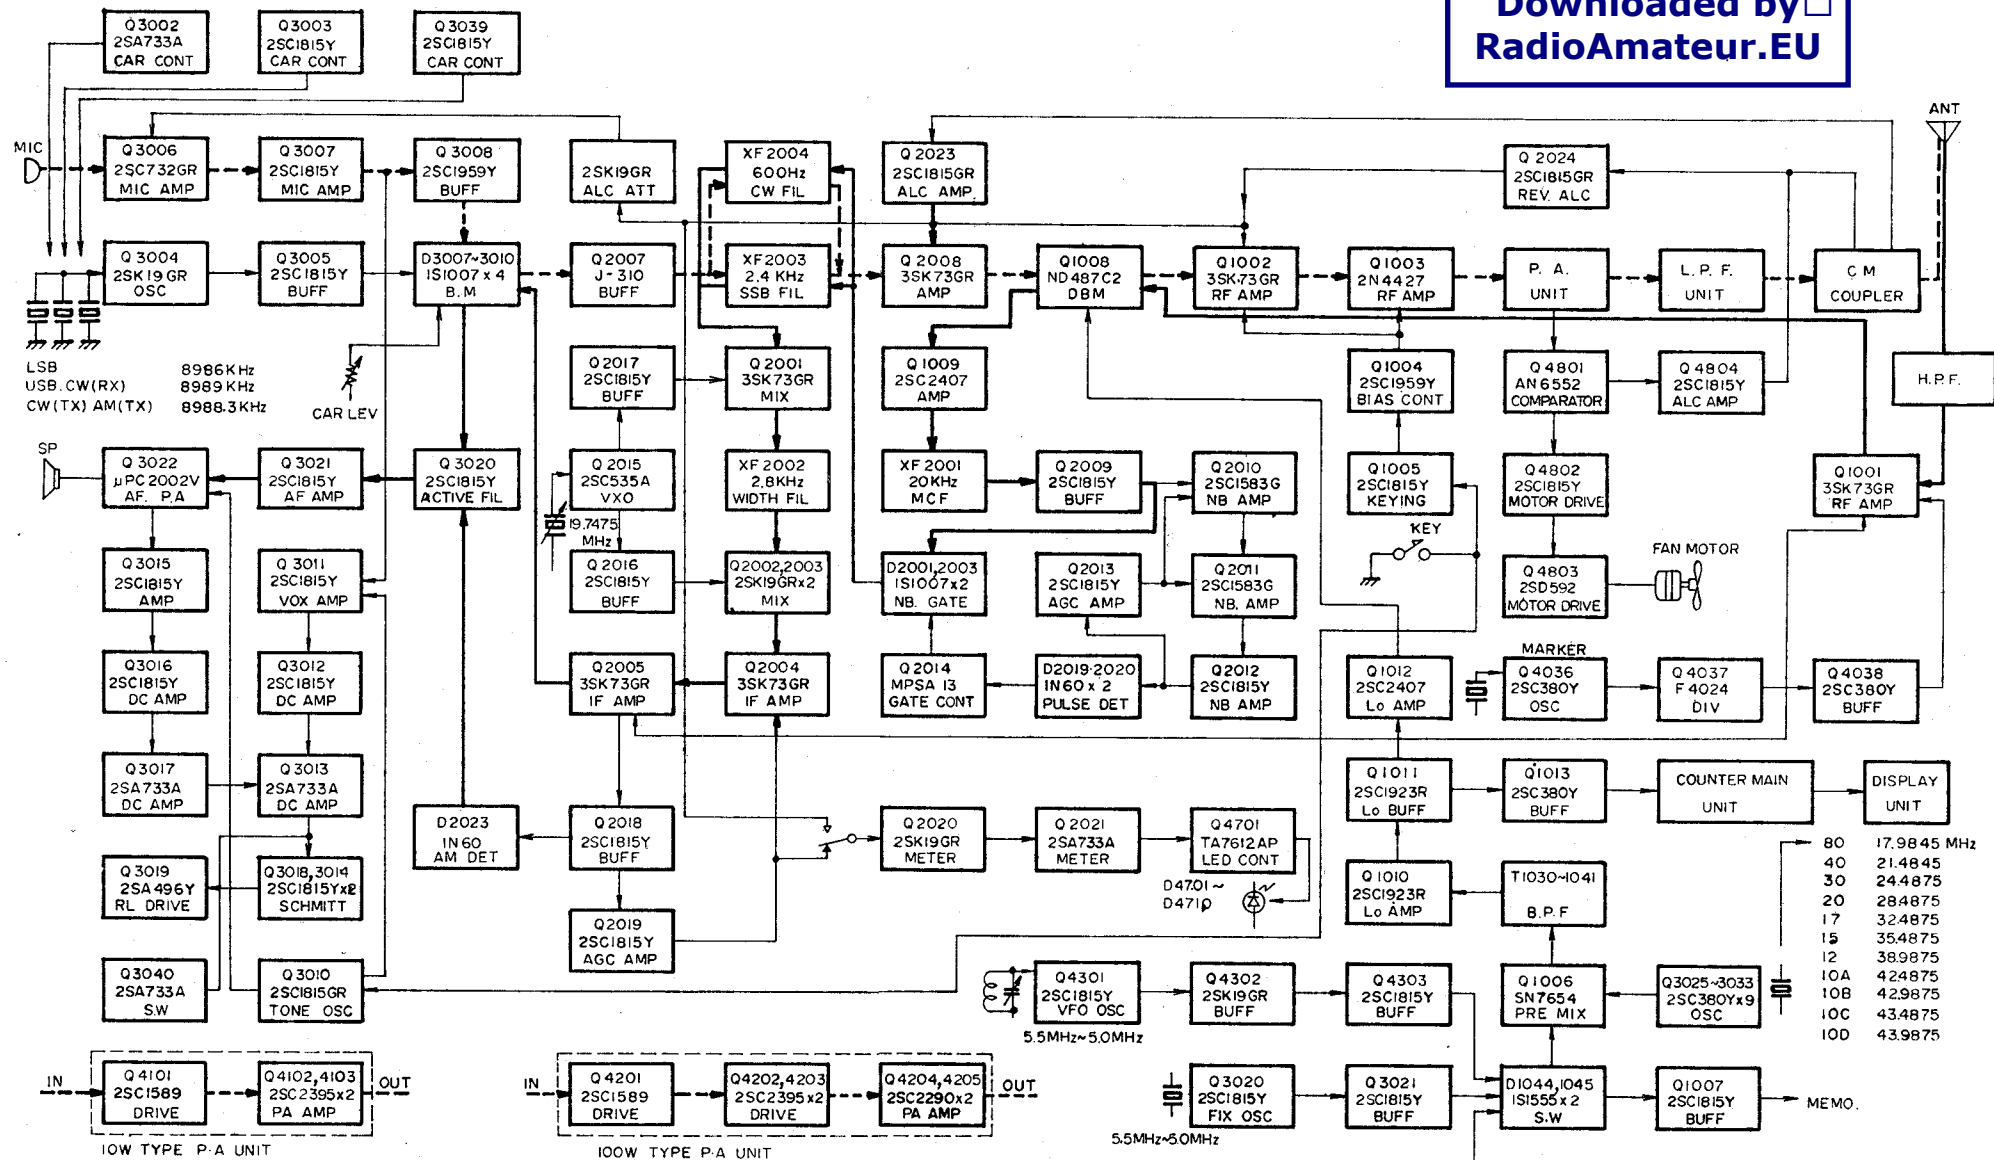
Downloaded by RadioAmateur.EU

Q3002 2SA733A CAR CONT

Q3003 2SC1815Y CAR CONT

Q3039 2SC1815Y CAR CONT

MIC

Q3006 2SC732GR MIC AMP

Q3007 2SC1815Y MIC AMP

Q3008 2SC1959Y BUFF

2SK19GR ALC ATT

XF2004 600Hz CW FIL

Q2023 2SC1815GR ALC AMP

Q2024 2SC1815GR REV. ALC

ANT

Q3004 2SK19GR OSC

Q3005 2SC1815Y BUFF

D3007~3010 1S1007 x 4 B.M

Q2007 J-310 BUFF

XF2003 2.4 KHz SSB FIL

Q2008 3SK73GR AMP

Q1008 ND487C2 DBM

Q1002 3SK73GR RF AMP

Q1003 2N4427 RF AMP

P. A. UNIT

L. P. F. UNIT

C M COUPLER

LSB 8986KHz
USB.CW(RX) 8989KHz
CW(TX) AM(TX) 8988.3KHz

CAR LEV

Q2017 2SC1815Y BUFF

Q2001 3SK73GR MIX

Q1009 2SC2407 AMP

Q1004 2SC1959Y BIAS CONT

Q4801 AN6552 COMPARATOR

Q4804 2SC1815Y ALC AMP

H.P.F.

SP

Q3022 µPC2002V AF. P.A

Q3021 2SC1815Y AF AMP

Q3020 2SC1815Y ACTIVE FIL

Q2015 2SC535A VXO

19.7475 MHz

XF2002 2.8KHz WIDTH FIL

XF2001 20KHz MCF

Q2009 2SC1583G BUFF

Q2010 2SC1583G NB AMP

Q1005 2SC1815Y KEYING

Q4802 2SC1815Y MOTOR DRIVE

Q1001 3SK73GR RF AMP

KEY

FAN MOTOR

Q3015 2SC1815Y AMP

Q3011 2SC1815Y VOX AMP

Q2016 2SC1815Y BUFF

Q2002,2003 2SK19GRx2 MIX

D2001,2003 1S1007x2 NB. GATE

Q2013 2SC1815Y AGC AMP

Q2011 2SC1583G NB. AMP

Q4803 2SD592 MOTOR DRIVE

MARKER

Q3016 2SC1815Y DC AMP

Q3012 2SC1815Y DC AMP

Q2005 3SK73GR IF AMP

Q2004 3SK73GR IF AMP

Q2014 MPSA 13 GATE CONT

D2019·2020 1N60 x 2 PULSE DET

Q2012 2SC1815Y NB AMP

Q1012 2SC2407 Lo AMP

Q4036 2SC380Y OSC

Q4037 F4024 DIV

Q4038 2SC380Y BUFF

Q3017 2SA733A DC AMP

Q3013 2SA733A DC AMP

Q1011 2SC1923R Lo BUFF

Q1013 2SC380Y BUFF

COUNTER MAIN UNIT

DISPLAY UNIT

Q3019 2SA496Y RL DRIVE

Q3018,3014 2SC1815Yx2 SCHMITT

D2023 1N60 AM DET

Q2018 2SC1815Y BUFF

Q2020 2SK19GR METER

Q2021 2SA733A METER

Q4701 TA7612AP LED CONT

D4701 ~ D4710

Q1010 2SC1923R Lo AMP

T1030~1041 B.P.F

| 80 | 17.9845 MHz |
|---|---|
| 40 | 21.4845 |
| 30 | 24.4875 |
| 20 | 28.4875 |
| 17 | 32.4875 |
| 15 | 35.4875 |
| 12 | 38.9875 |
| 10A | 42.4875 |
| 10B | 42.9875 |
| 10C | 43.4875 |
| 10D | 43.9875 |

Q2019 2SC1815Y AGC AMP

Q3040 2SA733A S.W

Q3010 2SC1815GR TONE OSC

Q4301 2SC1815Y VFO OSC

5.5MHz~5.0MHz

Q4302 2SK19GR BUFF

Q4303 2SC1815Y BUFF

Q1006 SN7654 PRE MIX

Q3025~3033 2SC380Yx9 OSC

IN

Q4101 2SC1589 DRIVE

Q4102,4103 2SC2395x2 PA AMP

OUT

10W TYPE P·A UNIT

IN

Q4201 2SC1589 DRIVE

Q4202,4203 2SC2395x2 DRIVE

Q4204,4205 2SC2290x2 PA AMP

OUT

100W TYPE P·A UNIT

Q3020 2SC1815Y FIX OSC

5.5MHz~5.0MHz

Q3021 2SC1815Y BUFF

D1044,1045 1S1555 x 2 S.W

Q1007 2SC1815Y BUFF

MEMO.